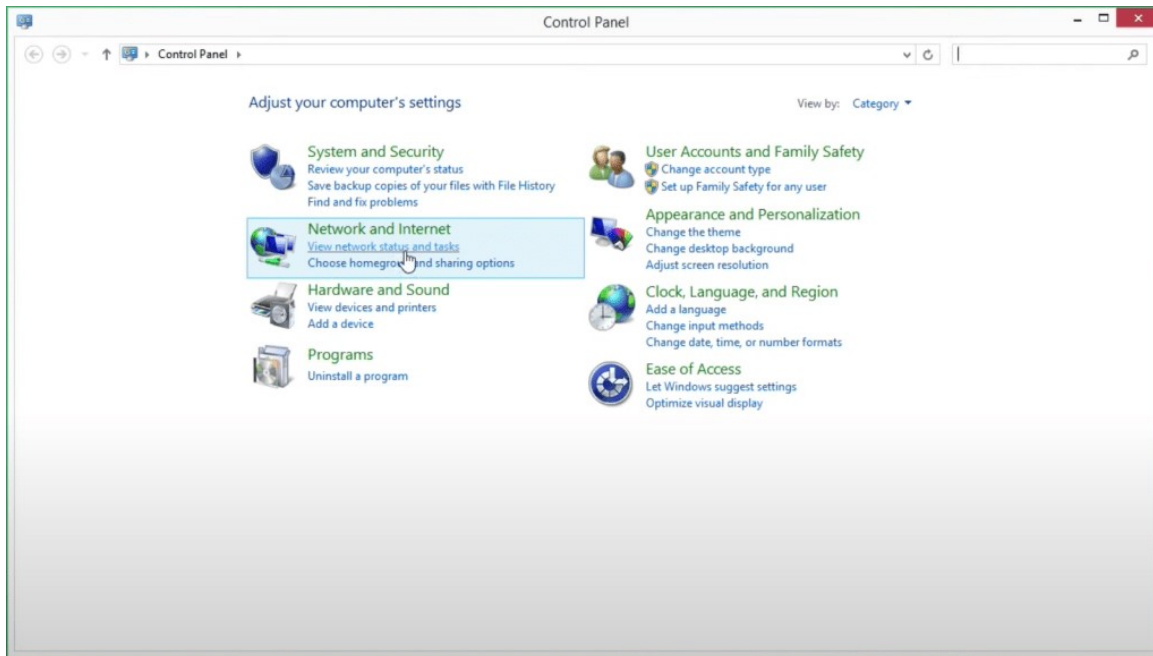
Control Panel

Control Panel

Adjust your computer's settings

View by: Category

System and Security
Review your computer's status
Save backup copies of your files with File History
Find and fix problems

Network and Internet
View network status and tasks
Choose homegro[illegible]nd sharing options

Hardware and Sound
View devices and printers
Add a device

Programs
Uninstall a program

User Accounts and Family Safety
Change account type
Set up Family Safety for any user

Appearance and Personalization
Change the theme
Change desktop background
Adjust screen resolution

Clock, Language, and Region
Add a language
Change input methods
Change date, time, or number formats

Ease of Access
Let Windows suggest settings
Optimize visual display